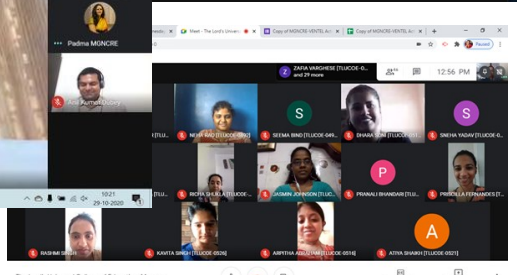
Padma MGNCRE

Anil Kumar Dubey

Meet - The Lord's Univer

Copy of MGNCRE-VENTEL A

Copy of MGNCRE-VENTEL A

Paused

ZAFIA VARGHESE [TLUCOE-0... and 29 more

12:56 PM

NEHA RAO [TLUCOE-...

S

SEEMA BIND [TLUCOE-049...

DHARA SONI [TLUCOE-...

S

SNEHA YADAV [TLUCOE-0...

RICHA SHUKLA [TLUCOE-...

JASMIN JOHNSON [TLU...

P

PRANALI BHANDARI [TLU...

PRISCILLA FERNANDES [T...

10:21
29-10-2020

RASHMI SINGH

KAVITA SINGH [TLUCOE-0526]

ARPITHA ABUJ [TLUCOE-0516]

A

ATIYA SHAIKH [TLUCOE-0321]